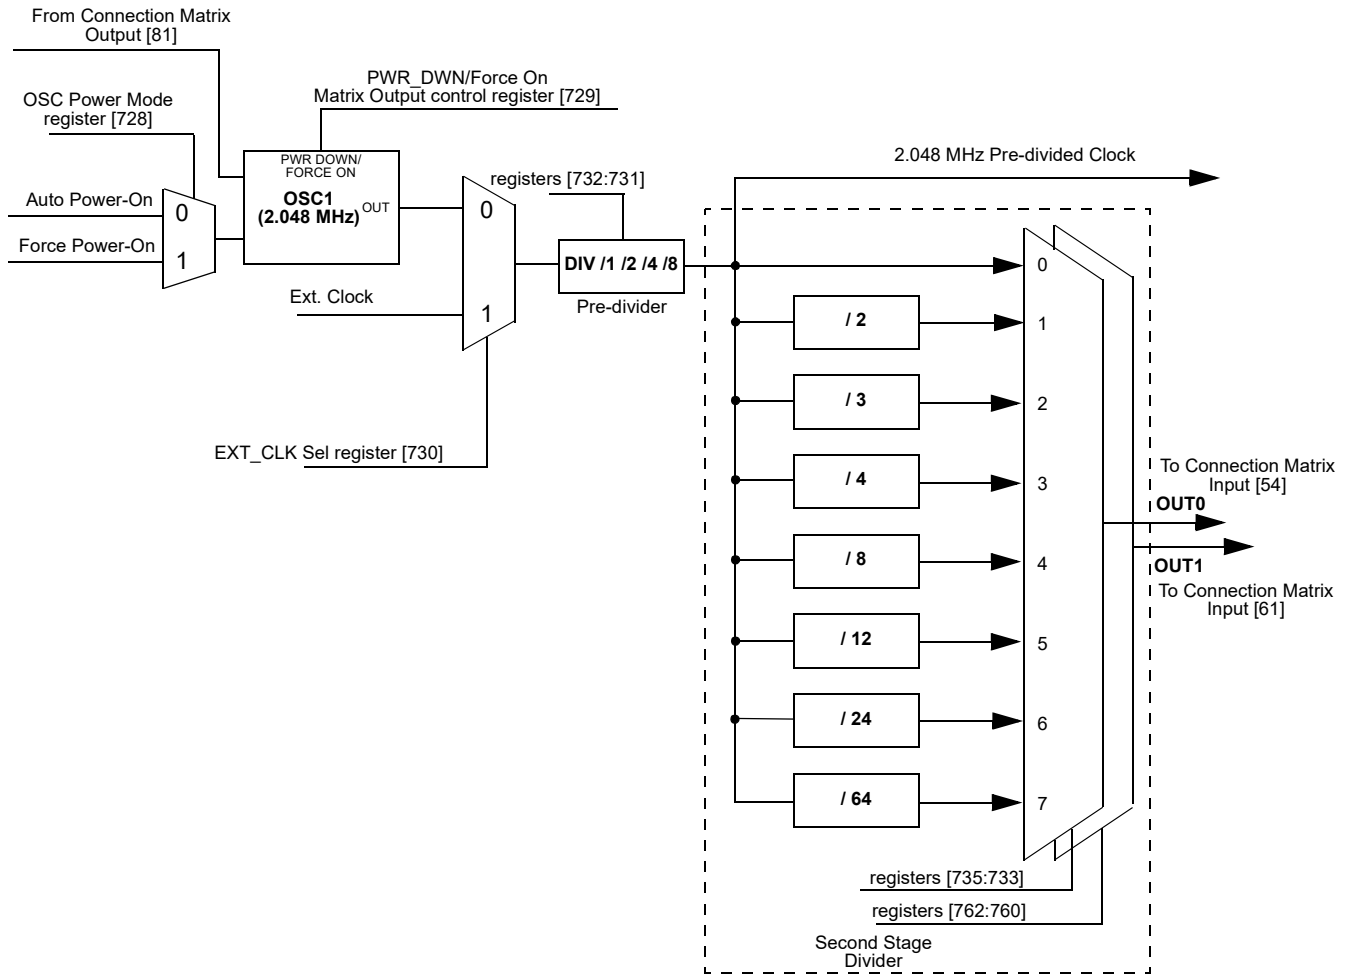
From Connection Matrix
Output [81]

PWR_DWN/Force On
Matrix Output control register [729]

OSC Power Mode
register [728]

2.048 MHz Pre-divided Clock

PWR DOWN/
FORCE ON
OSC1
(2.048 MHz)
OUT

registers [732:731]

Auto Power-On
0
Force Power-On
1

0

DIV /1 /2 /4 /8
Pre-divider

0

Ext. Clock
1

/ 2
1

/ 3
2

/ 4
3

EXT_CLK Sel register [730]

To Connection Matrix
Input [54]
OUT0

/ 8
4

OUT1
To Connection Matrix
Input [61]

/ 12
5

/ 24
6

/ 64
7

registers [735:733]
registers [762:760]

Second Stage
Divider